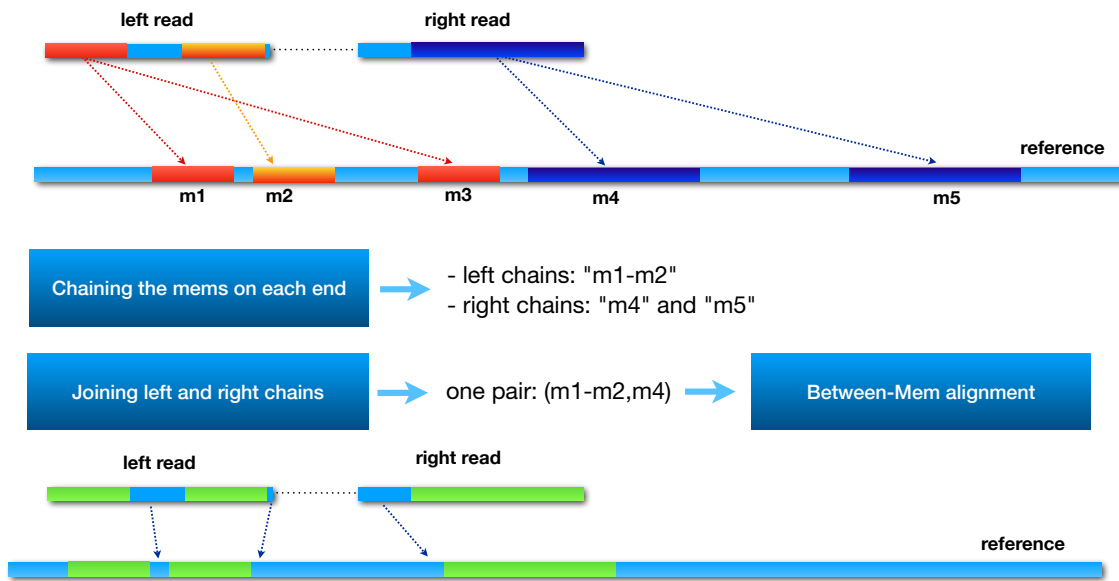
left read

right read

reference

m1

m2

m3

m4

m5

Chaining the mems on each end

- left chains: "m1-m2"
- right chains: "m4" and "m5"

Joining left and right chains

one pair: (m1-m2,m4)

Between-Mem alignment

left read

right read

reference